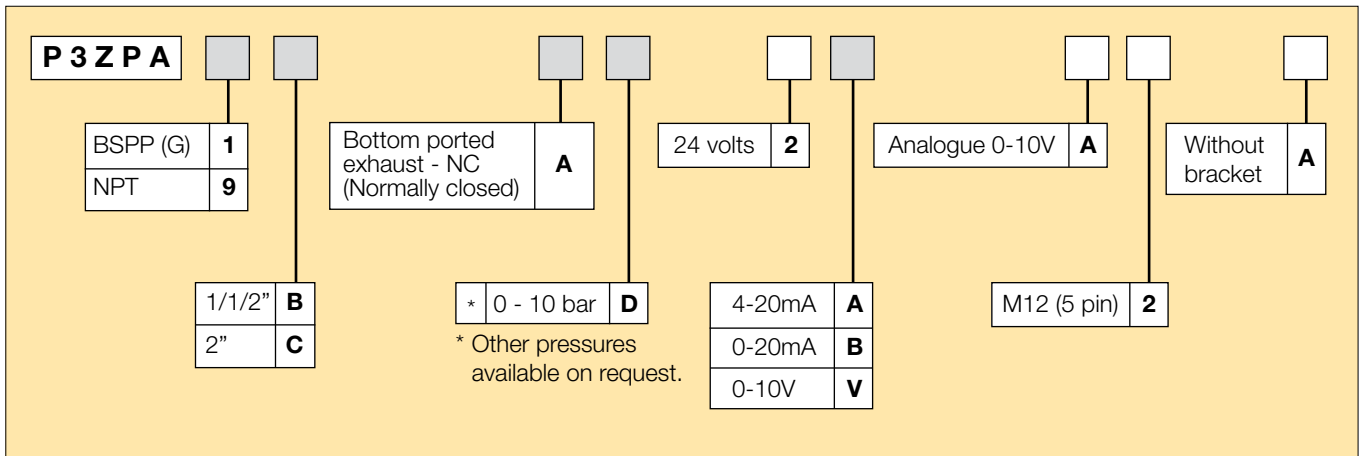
P 3 Z P A

| BSPP (G) | 1 |
|---|---|
| NPT | 9 |

| Bottom ported exhaust - NC (Normally closed) | A |
|---|---|

| 24 volts | 2 |
|---|---|

| Analogue 0-10V | A |
|---|---|

| Without bracket | A |
|---|---|

| 1/1/2" | B |
|---|---|
| 2" | C |

| * | 0 - 10 bar | D |
|---|---|---|

* Other pressures available on request.

| 4-20mA | A |
|---|---|
| 0-20mA | B |
| 0-10V | V |

| M12 (5 pin) | 2 |
|---|---|